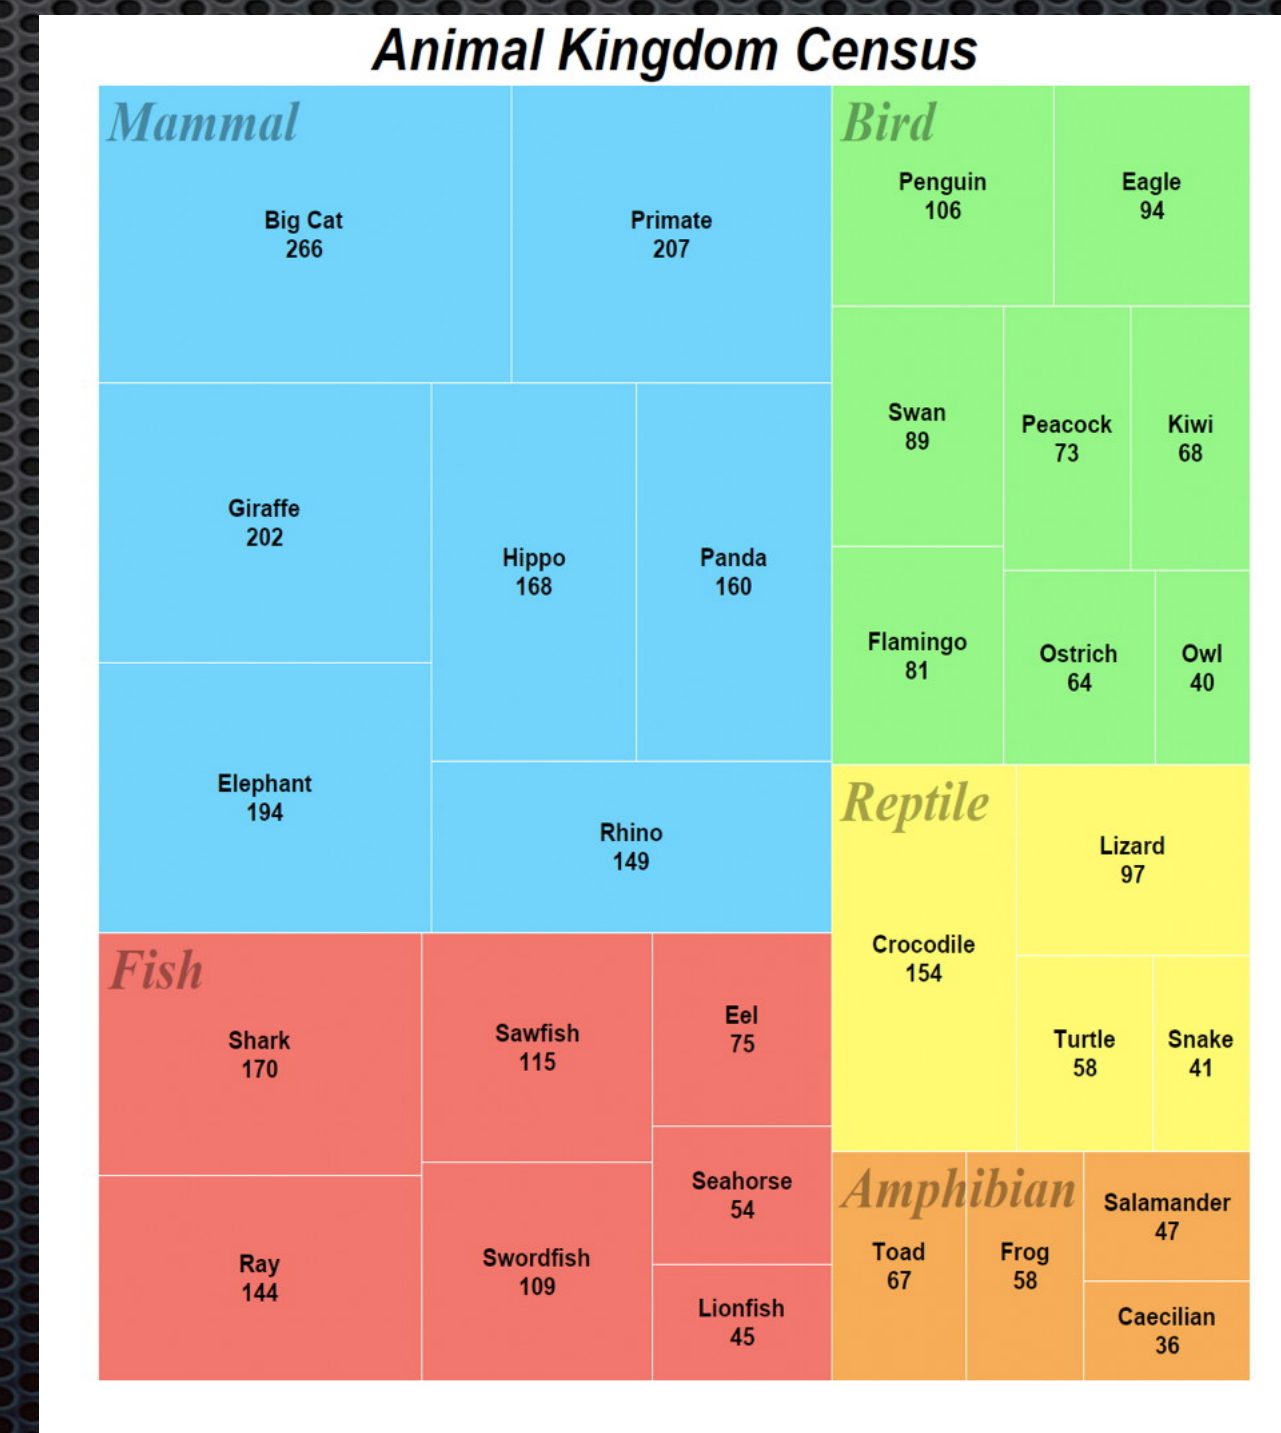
Animal Kingdom Census

Mammal

Big Cat
266

Primate
207

Giraffe
202

Hippo
168

Panda
160

Elephant
194

Rhino
149

Bird

Penguin
106

Eagle
94

Swan
89

Peacock
73

Kiwi
68

Flamingo
81

Ostrich
64

Owl
40

Reptile

Crocodile
154

Lizard
97

Turtle
58

Snake
41

Fish

Shark
170

Sawfish
115

Eel
75

Ray
144

Swordfish
109

Seahorse
54

Lionfish
45

Amphibian

Toad
67

Frog
58

Salamander
47

Caecilian
36